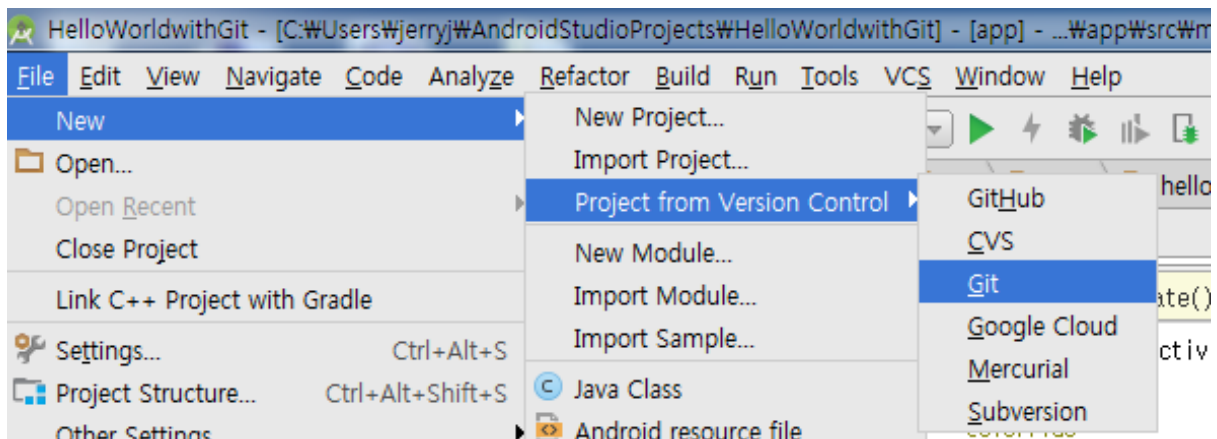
HelloWorldwithGit - [C:₩Users₩jerryj₩AndroidStudioProjects₩HelloWorldwithGit] - [app] - ...₩app₩src₩m

File Edit View Navigate Code Analyze Refactor Build Run Tools VCS Window Help

New
Open...
Open Recent
Close Project
Link C++ Project with Gradle
Settings... Ctrl+Alt+S
Project Structure... Ctrl+Alt+Shift+S
Other Settings

New Project...
Import Project...
Project from Version Control
New Module...
Import Module...
Import Sample...
Java Class
Android resource file

GitHub
CVS
Git
Google Cloud
Mercurial
Subversion

hello
ate()
ctiv